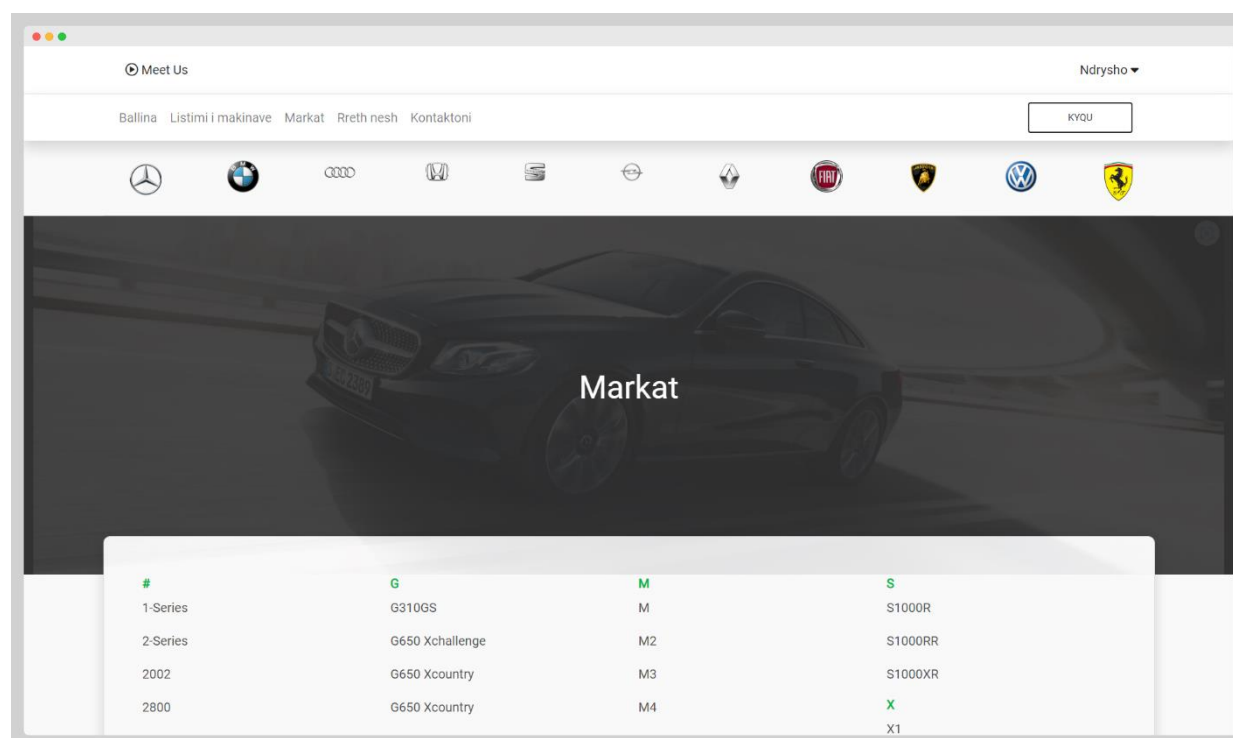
Meet Us

Ndrysho

Ballina Listimi i makinave Markat Rreth nesh Kontaktoni

KYQU

Markat

| # | G | M | S |
|---|---|---|---|
| 1-Series | G310GS | M | S1000R |
| 2-Series | G650 Xchallenge | M2 | S1000RR |
| 2002 | G650 Xcountry | M3 | S1000XR |
| 2800 | G650 Xcountry | M4 | X |
| | | | X1 |